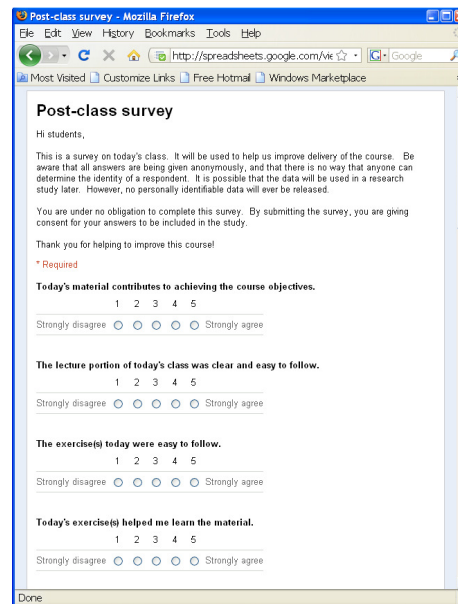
Post-class survey - Mozilla Firefox

File Edit View History Bookmarks Tools Help

http://spreadsheets.google.com/vie

Google

Most Visited Customize Links Free Hotmail Windows Marketplace

Post-class survey

Hi students,

This is a survey on today's class. It will be used to help us improve delivery of the course. Be aware that all answers are being given anonymously, and that there is no way that anyone can determine the identity of a respondent. It is possible that the data will be used in a research study later. However, no personally identifiable data will ever be released.

You are under no obligation to complete this survey. By submitting the survey, you are giving consent for your answers to be included in the study.

Thank you for helping to improve this course!

* Required

Today's material contributes to achieving the course objectives.

1 2 3 4 5

Strongly disagree Strongly agree

The lecture portion of today's class was clear and easy to follow.

1 2 3 4 5

Strongly disagree Strongly agree

The exercise(s) today were easy to follow.

1 2 3 4 5

Strongly disagree Strongly agree

Today's exercise(s) helped me learn the material.

1 2 3 4 5

Strongly disagree Strongly agree

Done